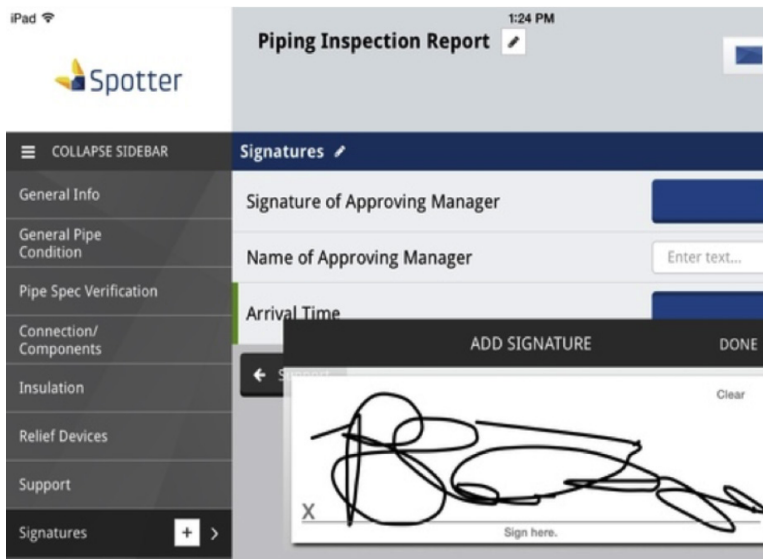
iPad

1:24 PM

Spotter

Piping Inspection Report

COLLAPSE SIDEBAR

Signatures

General Info

General Pipe Condition

Pipe Spec Verification

Connection/ Components

Insulation

Relief Devices

Support

Signatures

Signature of Approving Manager

Name of Approving Manager

Enter text...

Arrival Time

ADD SIGNATURE

DONE

Clear

X

Sign here.